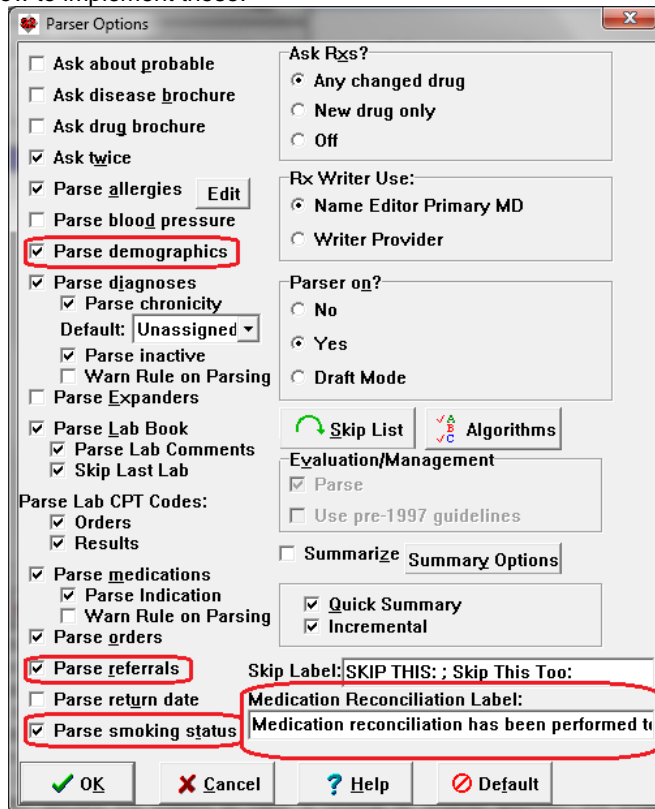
ow to implement these.

Parser Options

Ask about probable
Ask disease brochure
Ask drug brochure
Ask twice
Parse allergies Edit
Parse blood pressure
Parse demographics
Parse diagnoses
Parse chronicity
Default: Unassigned
Parse inactive
Warn Rule on Parsing
Parse Expanders
Parse Lab Book
Parse Lab Comments
Skip Last Lab
Parse Lab CPT Codes:
Orders
Results
Parse medications
Parse Indication
Warn Rule on Parsing
Parse orders
Parse referrals
Parse return date
Parse smoking status

Ask Rxs?
Any changed drug
New drug only
Off

Rx Writer Use:
Name Editor Primary MD
Writer Provider

Parser on?
No
Yes
Draft Mode

Skip List
Algorithms

Evaluation/Management
Parse
Use pre-1997 guidelines

Summarize Summary Options

Quick Summary
Incremental

Skip Label: SKIP THIS: ; Skip This Too:
Medication Reconciliation Label:
Medication reconciliation has been performed t

OK
Cancel
Help
Default